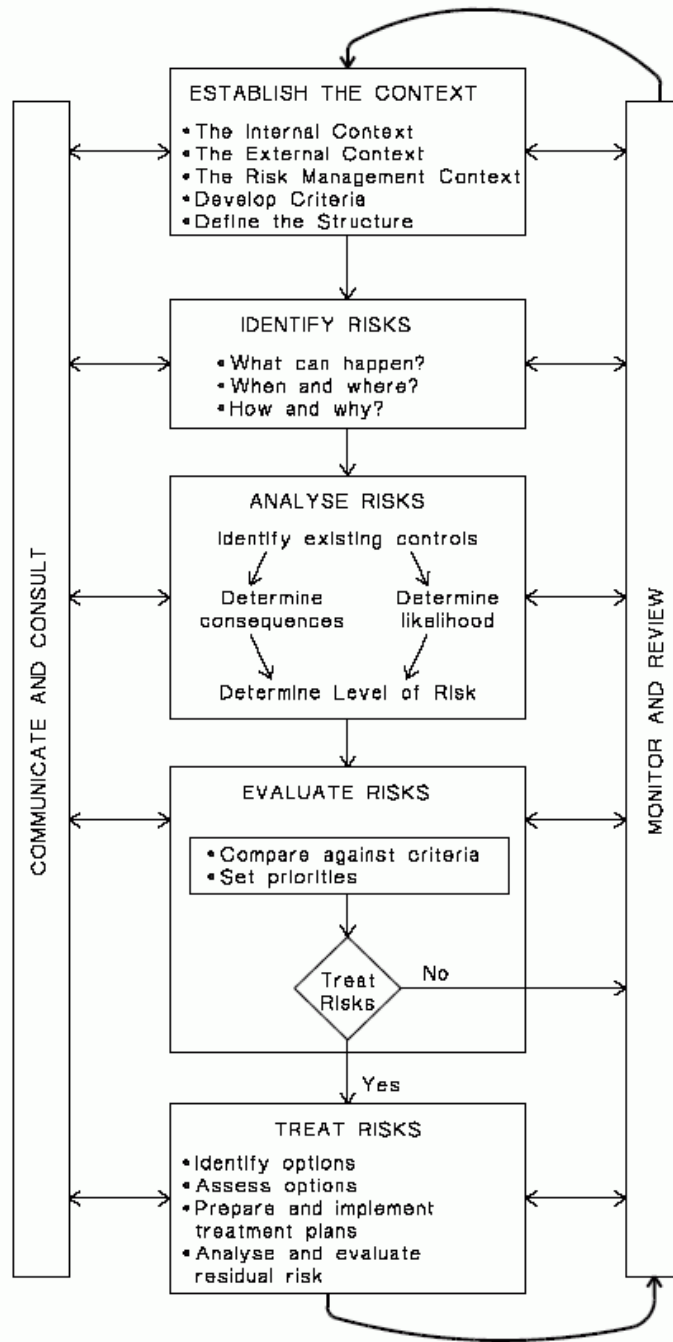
COMMUNICATE AND CONSULT

ESTABLISH THE CONTEXT
• The Internal Context
• The External Context
• The Risk Management Context
• Develop Criteria
• Define the Structure

IDENTIFY RISKS
• What can happen?
• When and where?
• How and why?

ANALYSE RISKS
Identify existing controls
Determine consequences
Determine likelihood
Determine Level of Risk

EVALUATE RISKS
• Compare against criteria
• Set priorities

Treat Risks
No
Yes

TREAT RISKS
• Identify options
• Assess options
• Prepare and implement treatment plans
• Analyse and evaluate residual risk

MONITOR AND REVIEW